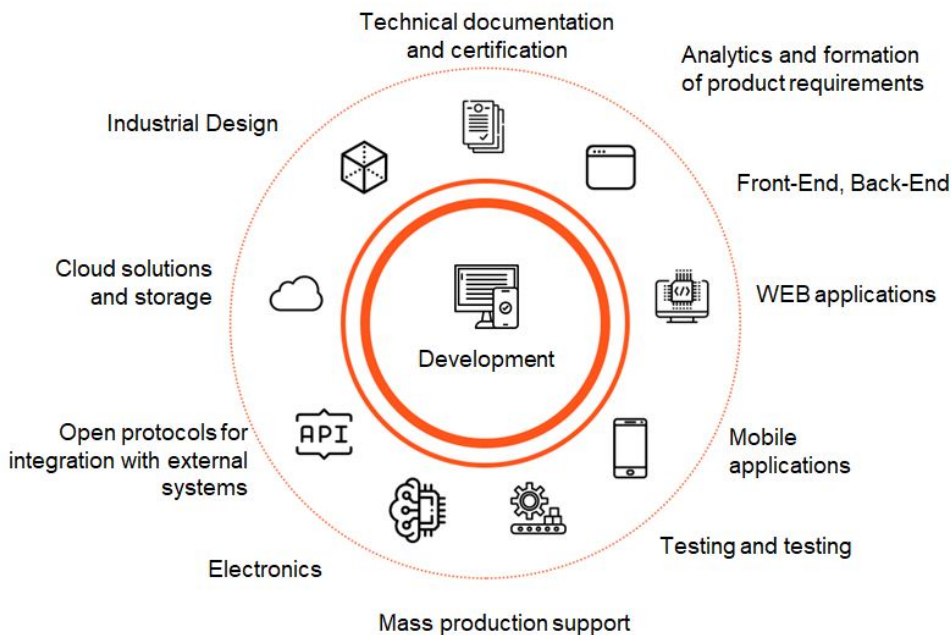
Technical documentation and certification

Analytics and formation of product requirements

Industrial Design

Front-End, Back-End

Cloud solutions and storage

WEB applications

Development

API

Open protocols for integration with external systems

Mobile applications

Testing and testing

Electronics

Mass production support